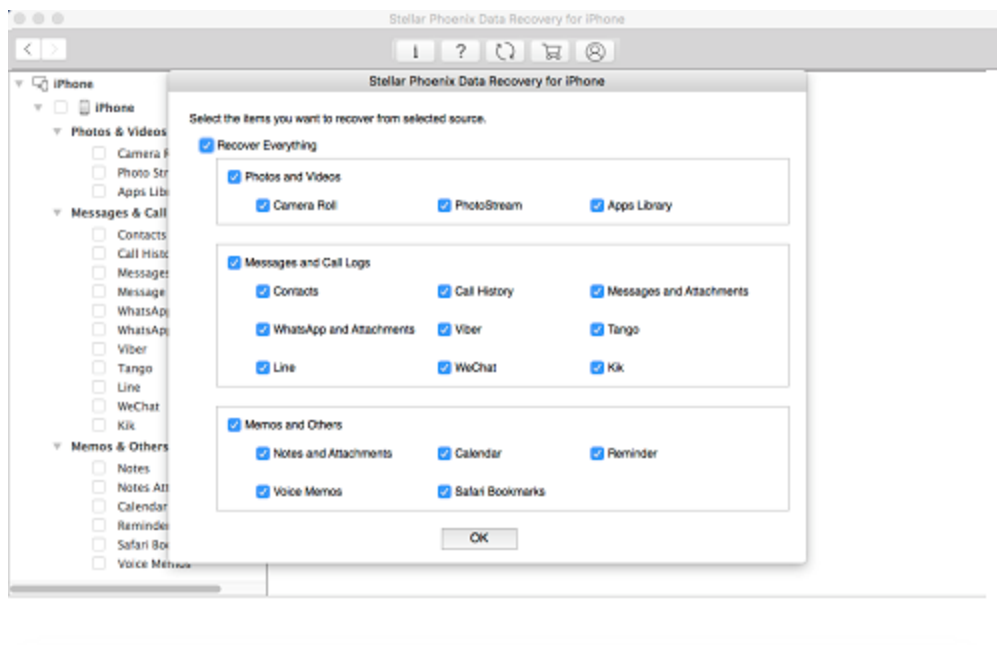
Stellar Phoenix Data Recovery for iPhone

iPhone
iPhone
Photos & Videos
Camera R
Photo Str
Apps Libr
Messages & Call
Contacts
Call Histo
Message
Message
WhatsApp
WhatsApp
Viber
Tango
Line
WeChat
Kik
Memos & Others
Notes
Notes Att
Calendar
Reminder
Safari Bo
Voice Memos

Stellar Phoenix Data Recovery for iPhone

Select the items you want to recover from selected source.

Recover Everything

Photos and Videos
Camera Roll
PhotoStream
Apps Library

Messages and Call Logs
Contacts
Call History
Messages and Attachments
WhatsApp and Attachments
Viber
Tango
Line
WeChat
Kik

Memos and Others
Notes and Attachments
Calendar
Reminder
Voice Memos
Safari Bookmarks

OK